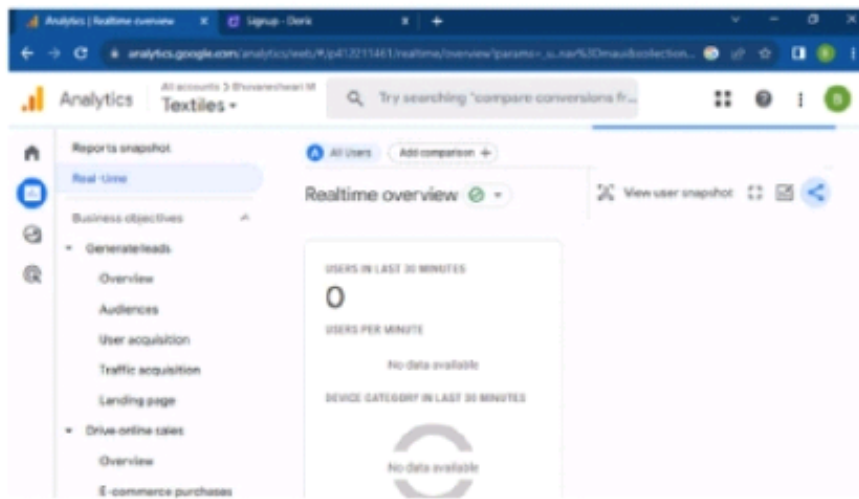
Analytics | Realtime overview
Signup - Dorik
analytics.google.com/analytics/web/#/p412211461/realtime/overview?params=_u..nav%3Dmaui&collection...

Analytics
All accounts > Bhuvaneshwari M
Textiles
Try searching "compare conversions fr...

Reports snapshot
Real-time
Business objectives
Generate leads
Overview
Audiences
User acquisition
Traffic acquisition
Landing page
Drive online sales
Overview
E-commerce purchases

All Users
Add comparison +
Realtime overview
View user snapshot

USERS IN LAST 30 MINUTES
0
USERS PER MINUTE
No data available
DEVICE CATEGORY IN LAST 30 MINUTES
No data available